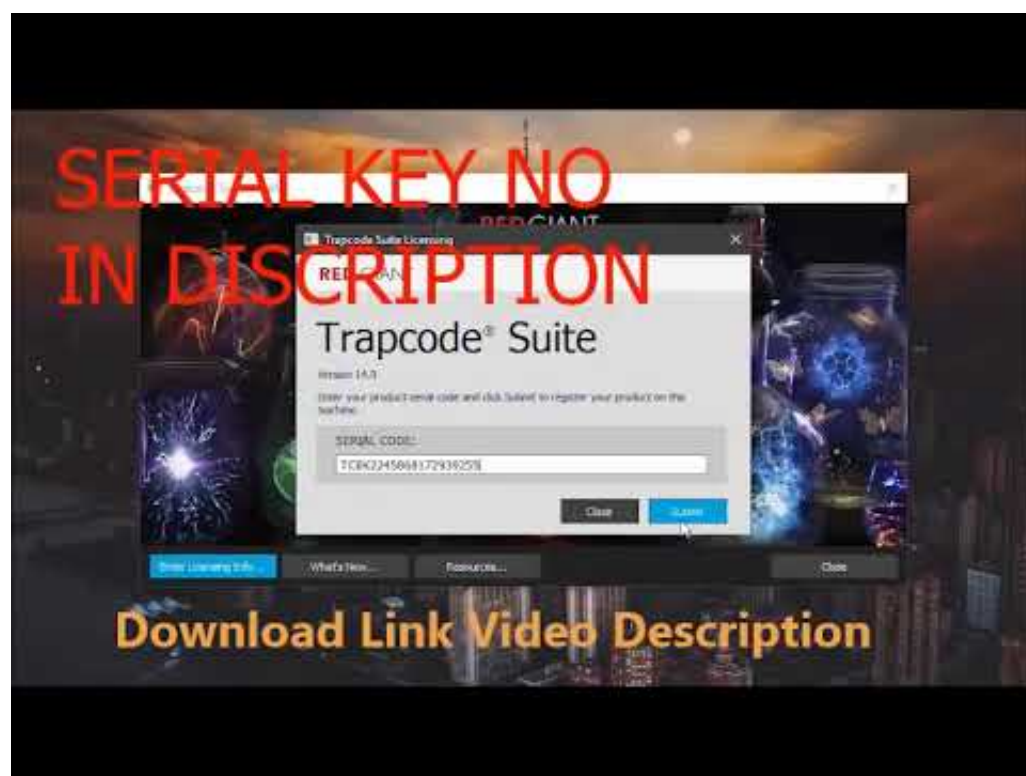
SERIAL KEY NO
IN DISCRIPTION

RED GIANT

Trapcode Suite Licensing

RED GIANT

Trapcode® Suite

Version 14.0

Enter your product serial code and click Submit to register your product on this machine.

SERIAL CODE:

TCBK22458681729392578

Close

Submit

Enter Licensing Info...

What's New...

Resources...

Close

Download Link Video Description